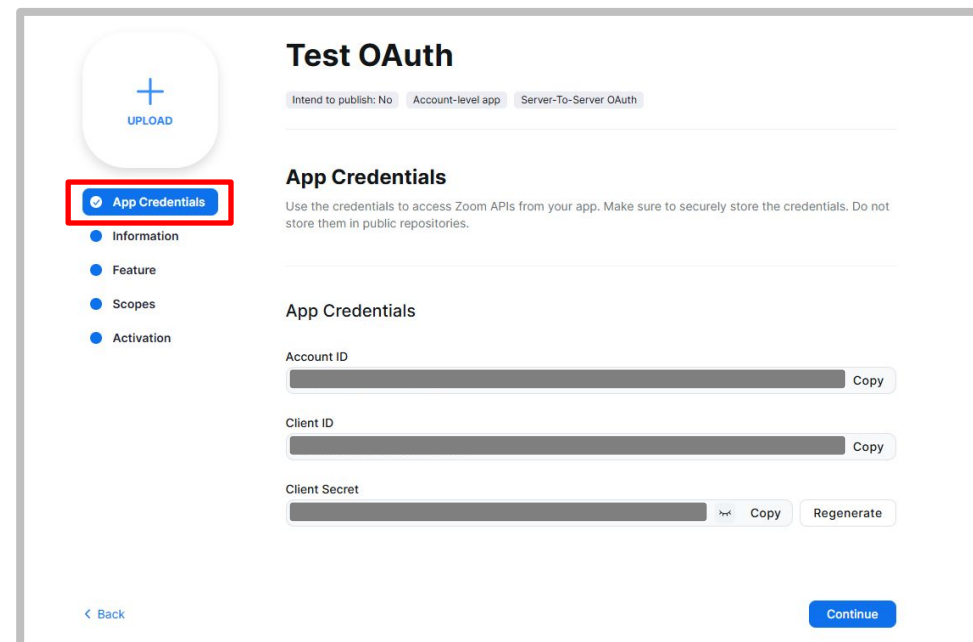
UPLOAD

App Credentials
Information
Feature
Scopes
Activation

Test OAuth

Intend to publish: No Account-level app Server-To-Server OAuth

App Credentials

Use the credentials to access Zoom APIs from your app. Make sure to securely store the credentials. Do not store them in public repositories.

App Credentials

Account ID
Copy

Client ID
Copy

Client Secret
Copy Regenerate

< Back

Continue